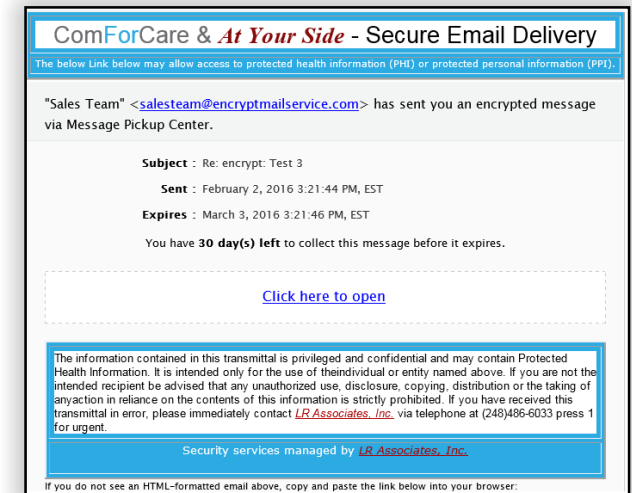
ComForCare & *At Your Side* - Secure Email Delivery

The below Link below may allow access to protected health information (PHI) or protected personal information (PPI).

"Sales Team" <salesteam@encryptmailservice.com> has sent you an encrypted message via Message Pickup Center.

Subject : Re: encrypt: Test 3

Sent : February 2, 2016 3:21:44 PM, EST

Expires : March 3, 2016 3:21:46 PM, EST

You have **30 day(s) left** to collect this message before it expires.

Click here to open

The information contained in this transmittal is privileged and confidential and may contain Protected Health Information. It is intended only for the use of theindividual or entity named above. If you are not the intended recipient be advised that any unauthorized use, disclosure, copying, distribution or the taking of anyaction in reliance on the contents of this information is strictly prohibited. If you have received this transmittal in error, please immediately contact LR Associates, Inc. via telephone at (248)486-6033 press 1 for urgent.

Security services managed by LR Associates, Inc.

If you do not see an HTML-formatted email above, copy and paste the link below into your browser: